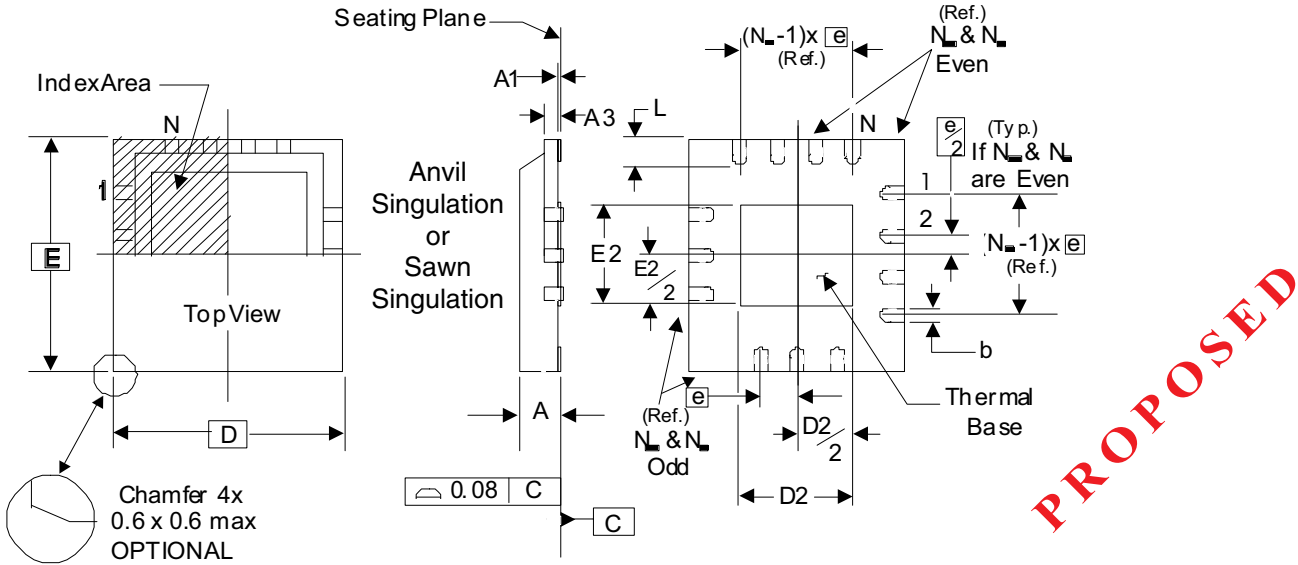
Seating Plane

IndexArea

N

1

E

Top View

D

Chamfer 4x
0.6 x 0.6 max
OPTIONAL

A1

A3

L

Anvil Singulation or Sawn Singulation

A

0.08 | C

C

E2

E2/2

(Ref.)
N & N
Odd

e

(N -1)x e
(Ref.)

(Ref.)
N & N
Even

N

e/2
(Typ.)
If N & N
are Even

1

2

(N -1)x e
(Ref.)

b

Thermal Base

D2/2

D2

PROPOSED